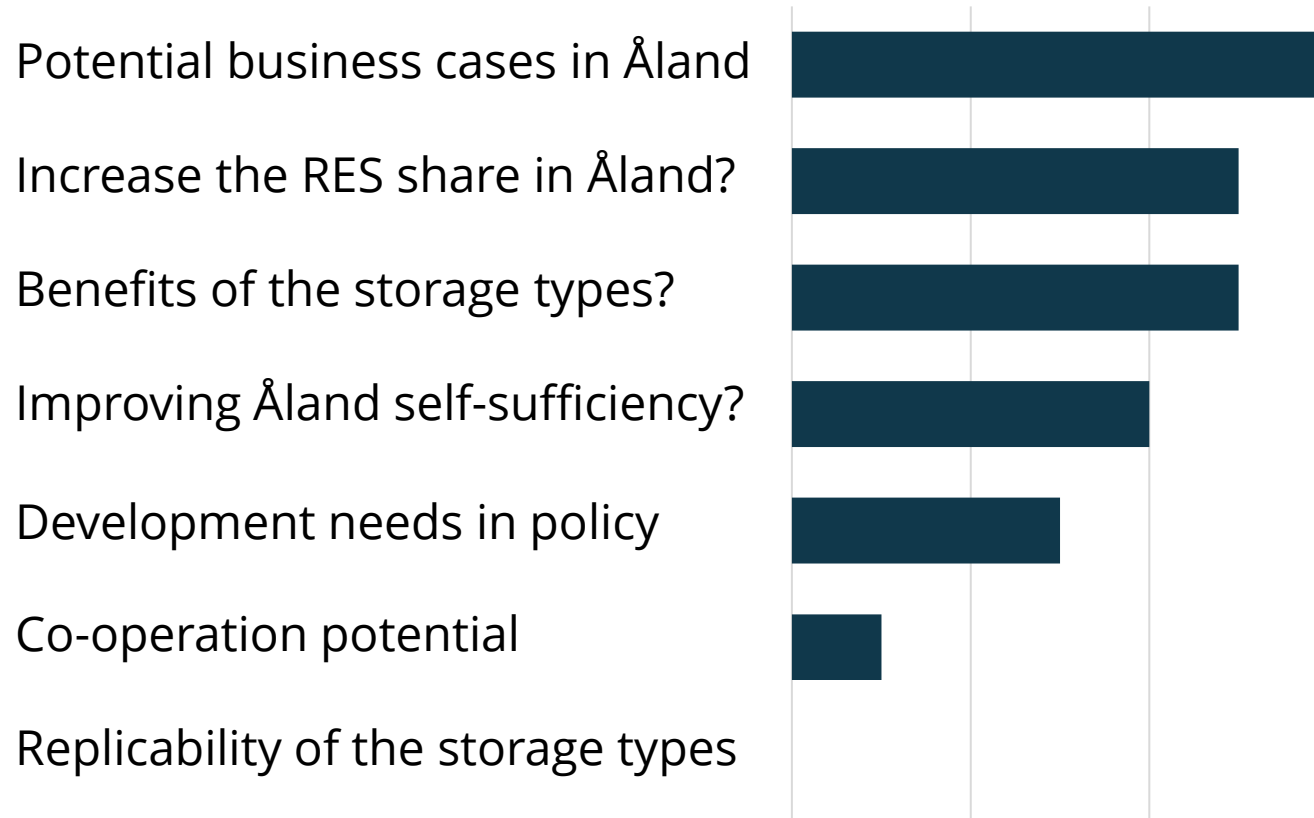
Potential business cases in Åland
Increase the RES share in Åland?
Benefits of the storage types?
Improving Åland self-sufficiency?
Development needs in policy
Co-operation potential
Replicability of the storage types